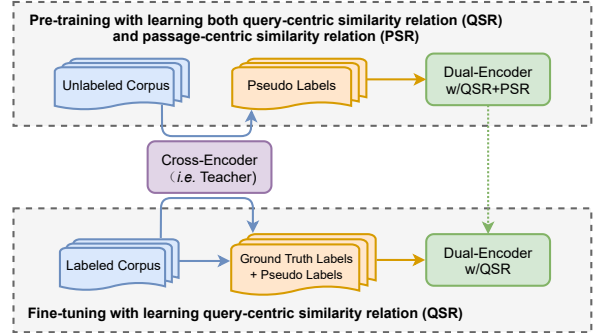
Pre-training with learning both query-centric similarity relation (QSR) and passage-centric similarity relation (PSR)

Unlabeled Corpus

Pseudo Labels

Dual-Encoder w/QSR+PSR

Cross-Encoder (*i.e.* Teacher)

Labeled Corpus

Ground Truth Labels + Pseudo Labels

Dual-Encoder w/QSR

Fine-tuning with learning query-centric similarity relation (QSR)